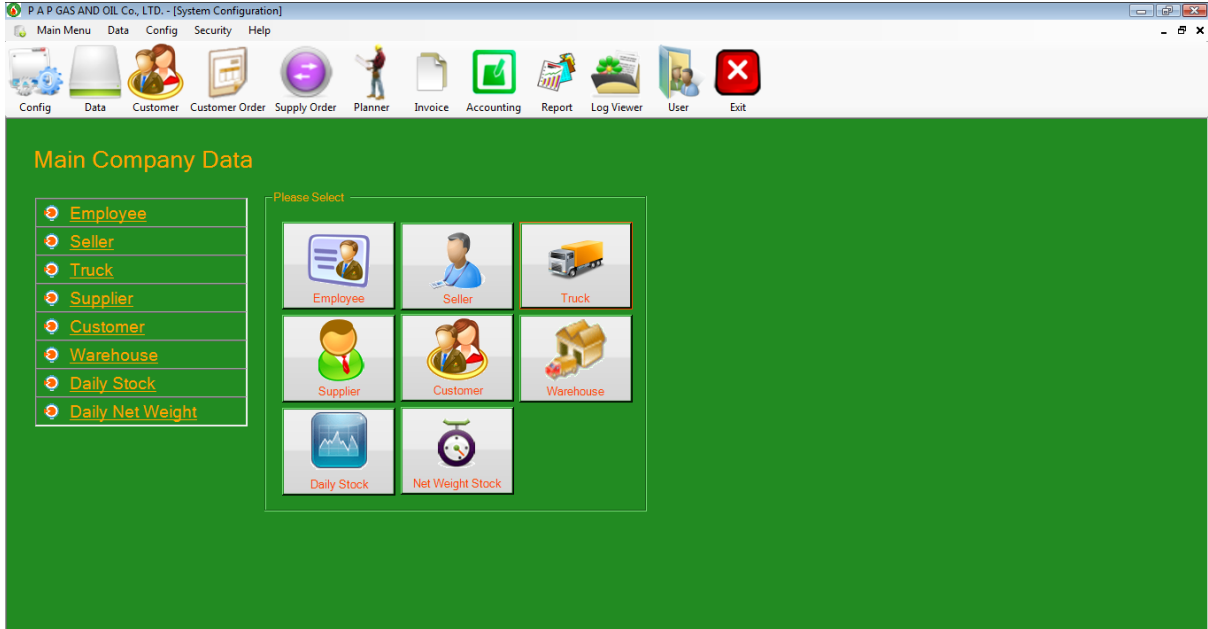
P A P GAS AND OIL Co., LTD. - [System Configuration]

Main Menu Data Config Security Help

Config Data Customer Customer Order Supply Order Planner Invoice Accounting Report Log Viewer User Exit

Main Company Data

Employee
Seller
Truck
Supplier
Customer
Warehouse
Daily Stock
Daily Net Weight

Please Select

Employee Seller Truck
Supplier Customer Warehouse
Daily Stock Net Weight Stock